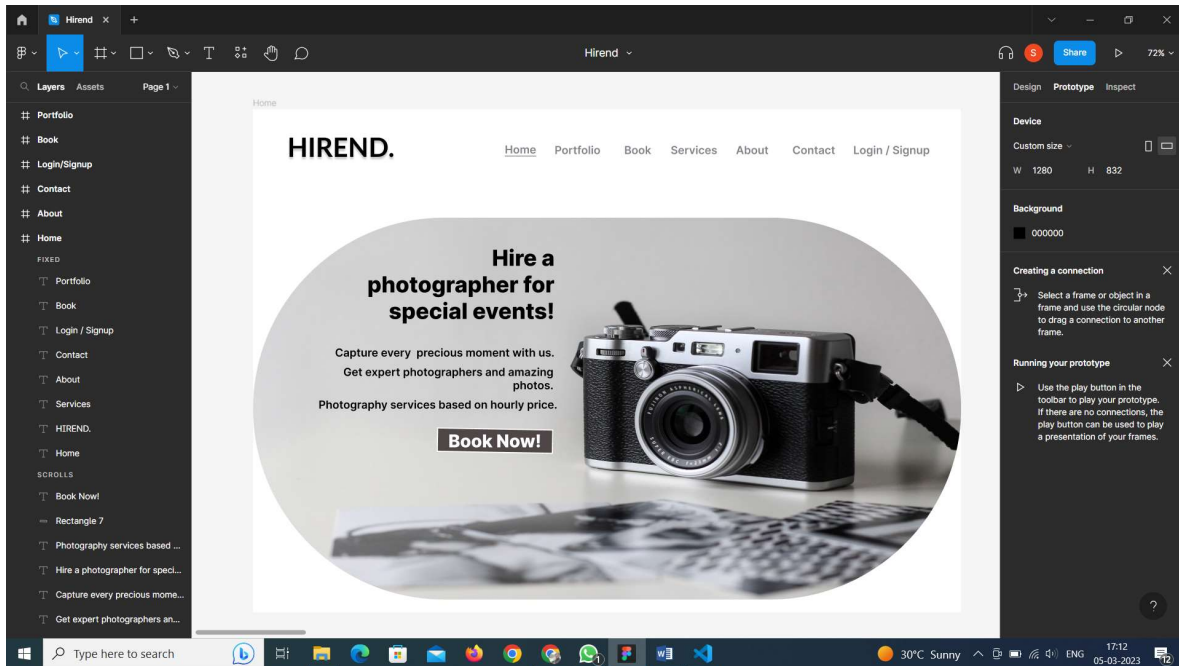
Hirend ×

Hirend

S Share 72%

Layers Assets Page 1

Portfolio
Book
Login/Signup
Contact
About
Home
FIXED
Portfolio
Book
Login / Signup
Contact
About
Services
HIREND.
Home
SCROLLS
Book Now!
Rectangle 7
Photography services based ...
Hire a photographer for speci...
Capture every precious mome...
Get expert photographers an...

Home

HIREND.

Home Portfolio Book Services About Contact Login / Signup

Hire a photographer for special events!

Capture every precious moment with us.
Get expert photographers and amazing photos.
Photography services based on hourly price.

Book Now!

Design Prototype Inspect

Device
Custom size
W 1280 H 832

Background
000000

Creating a connection
Select a frame or object in a frame and use the circular node to drag a connection to another frame.

Running your prototype
Use the play button in the toolbar to play your prototype. If there are no connections, the play button can be used to play a presentation of your frames.

?

Type here to search

30°C Sunny ENG 17:12 05-03-2023 12